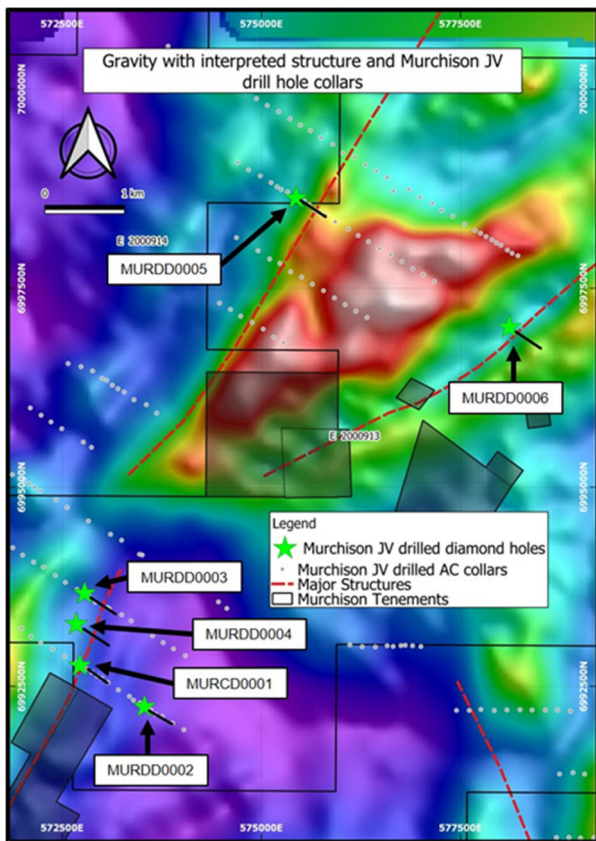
572500E
575000E
577500E

Gravity with interpreted structure and Murchison JV drill hole collars

7000000N
7000000N

0
1 km

E 2000914

MURDD0005

6997500N
6997500N

MURDD0006

E 2000913

6995000N
6995000N

Legend
Murchison JV drilled diamond holes
Murchison JV drilled AC collars
Major Structures
Murchison Tenements

MURDD0003
MURDD0004
MURCD0001

6992500N
6992500N

MURDD0002

572500E
575000E
577500E